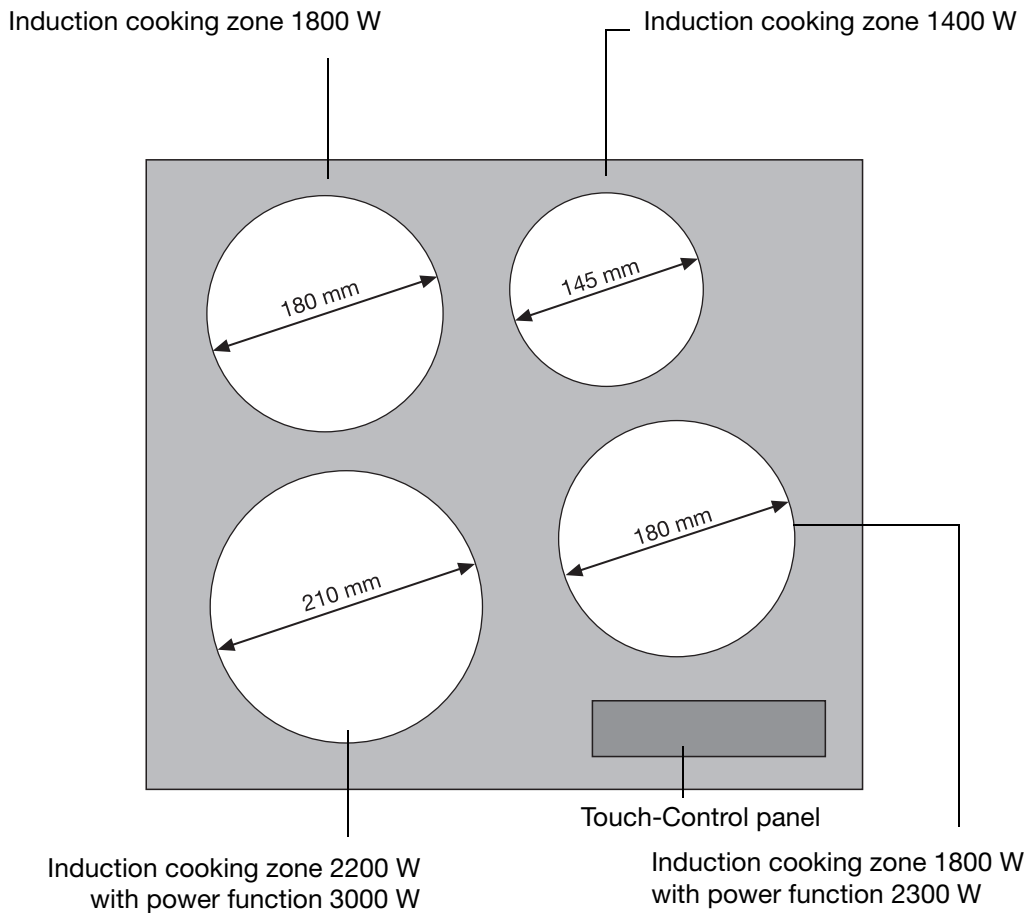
Induction cooking zone 1800 W

Induction cooking zone 1400 W

180 mm

145 mm

180 mm

210 mm

Touch-Control panel

Induction cooking zone 2200 W with power function 3000 W

Induction cooking zone 1800 W with power function 2300 W